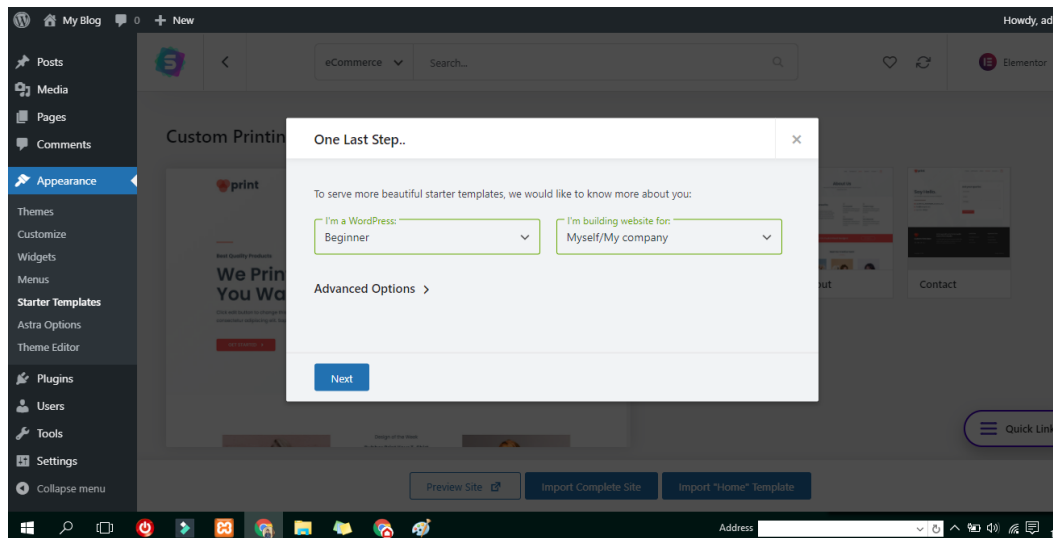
My Blog 0 + New

Howdy, ad

Posts
Media
Pages
Comments
Appearance
Themes
Customize
Widgets
Menus
Starter Templates
Astra Options
Theme Editor
Plugins
Users
Tools
Settings
Collapse menu

eCommerce

Search...

Elementor

Custom Printin

print

Best Quality Products

We Prin
You Wa

out

Contact

One Last Step..

×

To serve more beautiful starter templates, we would like to know more about you:

I'm a WordPress:
Beginner

I'm building website for:
Myself/My company

Advanced Options >

Next

Quick Link

Preview Site

Import Complete Site

Import "Home" Template

Address